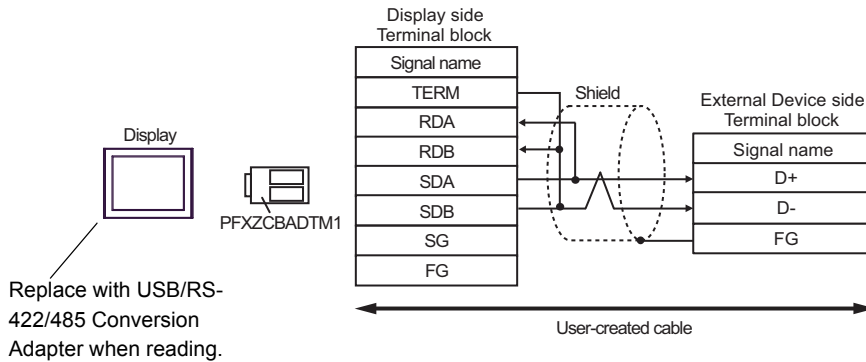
Display side
Terminal block

| Signal name |
|---|
| TERM |
| RDA |
| RDB |
| SDA |
| SDB |
| SG |
| FG |

Shield

External Device side
Terminal block

| Signal name |
|---|
| D+ |
| D- |
| FG |

Display

PFXZCBADTM1

Replace with USB/RS-422/485 Conversion Adapter when reading.

User-created cable